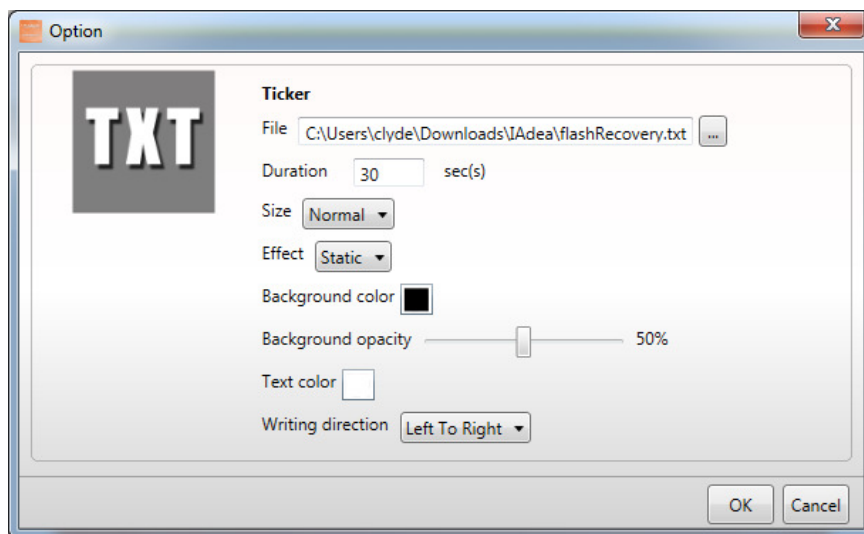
Option

TXT

Ticker

File C:\Users\clyde\Downloads\IAdea\flashRecovery.txt ...

Duration 30 sec(s)

Size Normal

Effect Static

Background color

Background opacity 50%

Text color

Writing direction Left To Right

OK Cancel